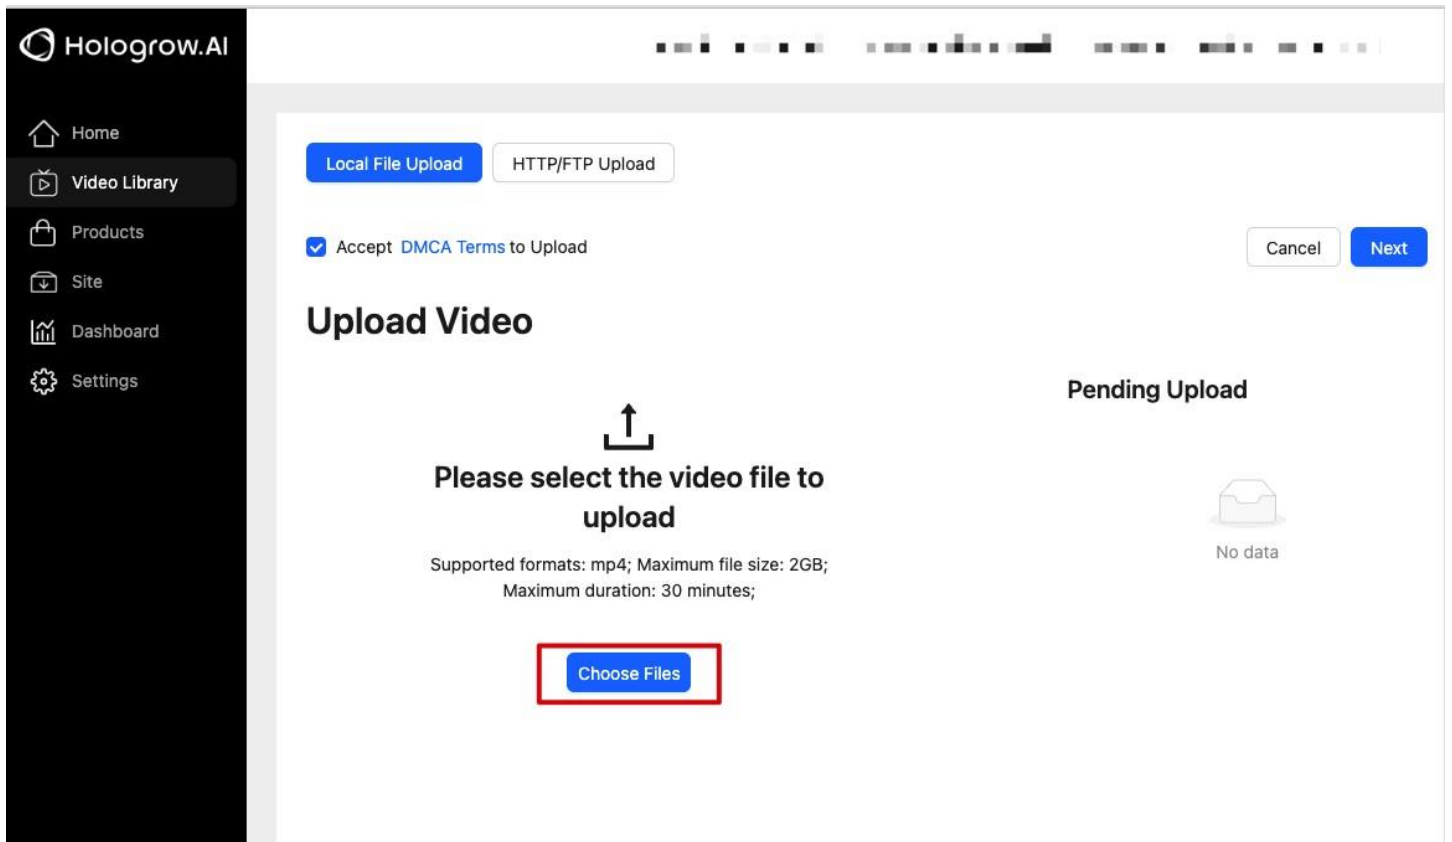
Hologrow.AI

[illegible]

Home
Video Library
Products
Site
Dashboard
Settings

Local File Upload
HTTP/FTP Upload

Accept DMCA Terms to Upload

Cancel
Next

Upload Video

Please select the video file to upload

Supported formats: mp4; Maximum file size: 2GB; Maximum duration: 30 minutes;

Choose Files

Pending Upload

No data